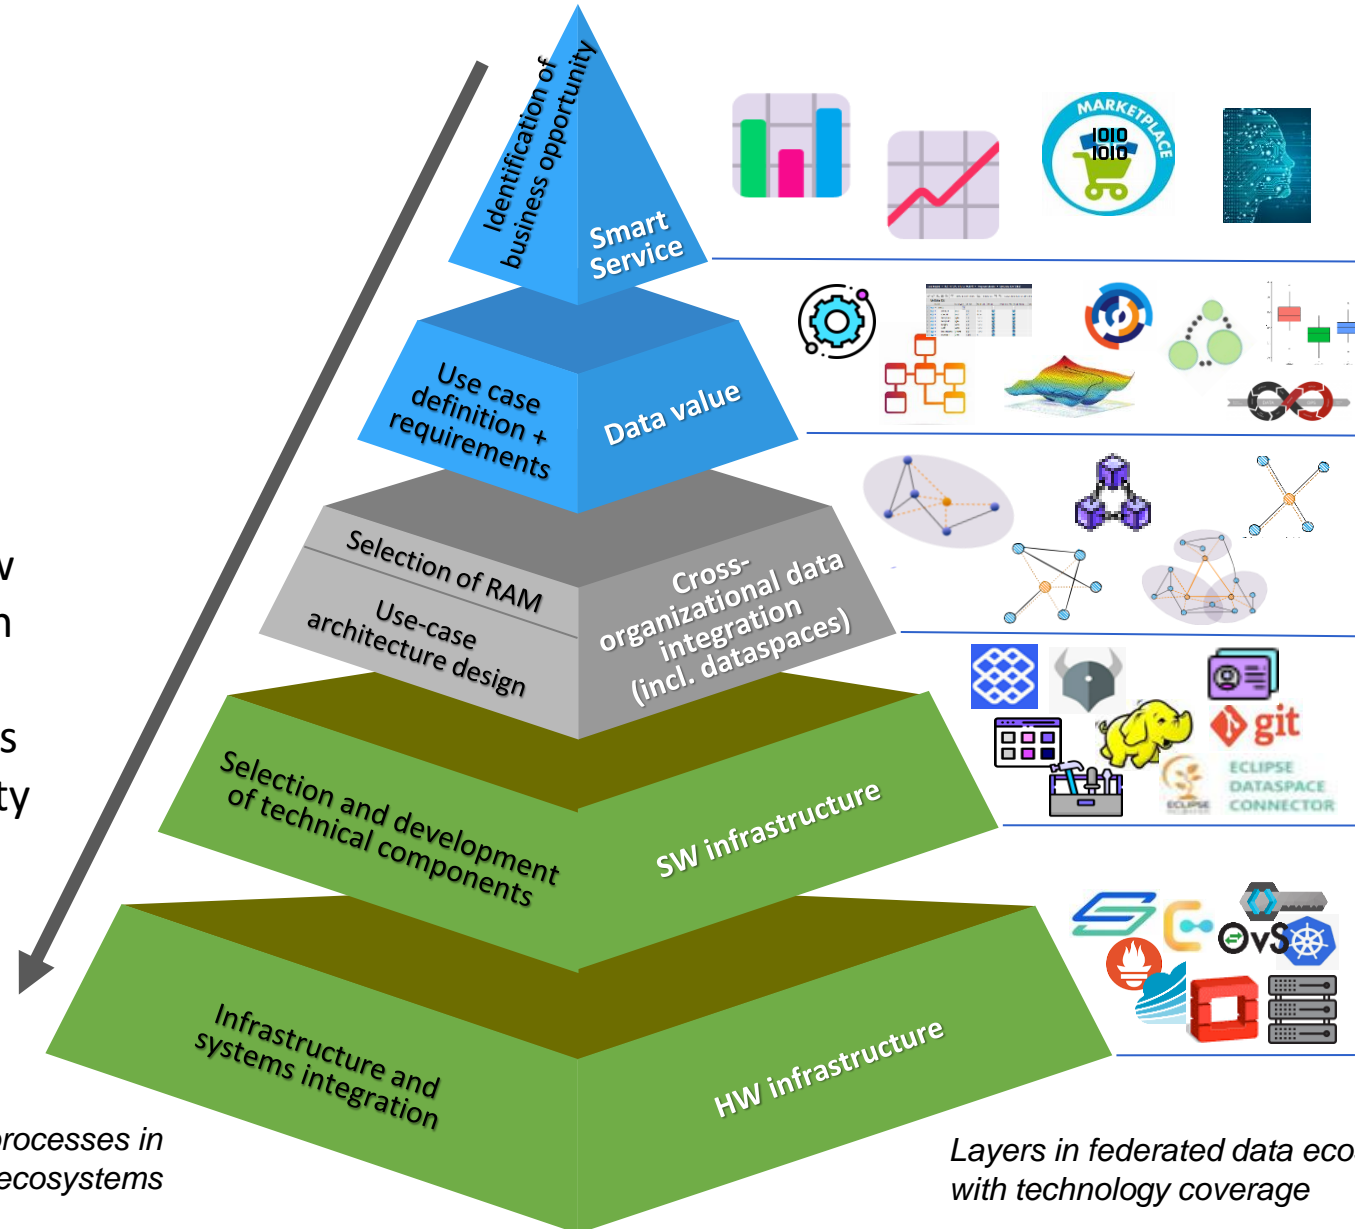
Identification of business opportunity

Smart Service

MARKETPLACE

1010
1010

Use case definition + requirements

Data value

Selection of RAM

Use-case architecture design

Cross-organizational data integration (incl. dataspaces)

Selection and development of technical components

SW infrastructure

git

ECLIPSE DATASPACE CONNECTOR

ECLIPSE

Infrastructure and systems integration

HW infrastructure

OvS

w
n
s
ty

processes in
ecosystems

Layers in federated data eco
with technology coverage